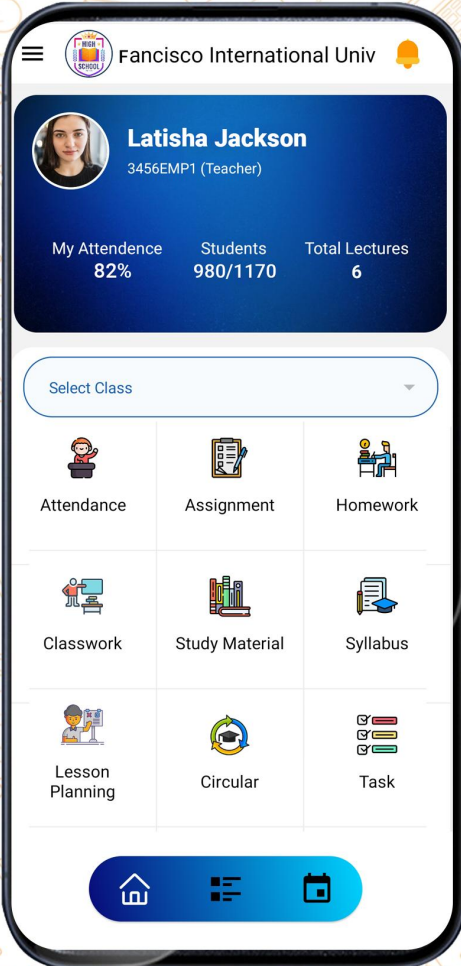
HIGH SCHOOL

Fancisco International Univ

Latisha Jackson
3456EMP1 (Teacher)

My Attendence
82%

Students
980/1170

Total Lectures
6

Select Class

Attendance

Assignment

Homework

Classwork

Study Material

Syllabus

Lesson Planning

Circular

Task